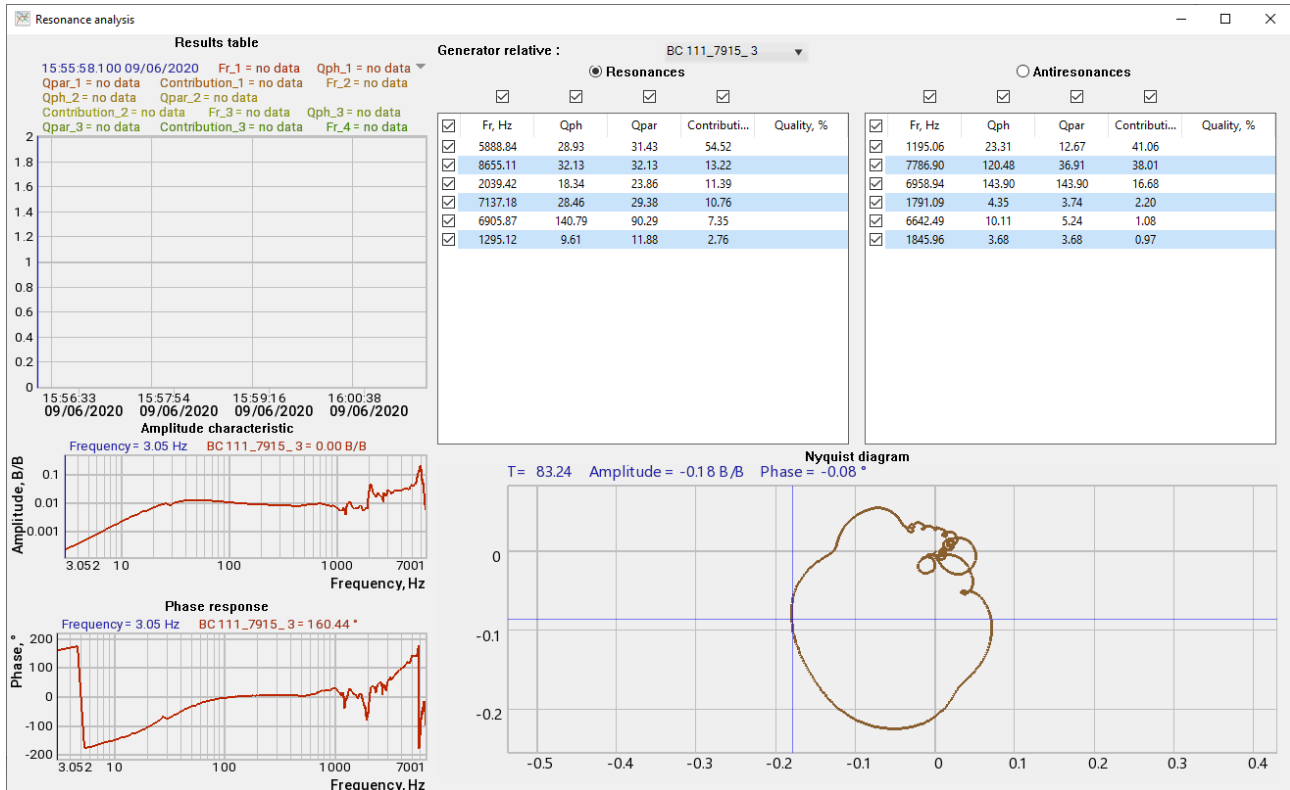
Resonance analysis

Results table

15:55:58.100 09/06/2020 Fr_1 = no data Qph_1 = no data
Qpar_1 = no data Contribution_1 = no data Fr_2 = no data
Qph_2 = no data Qpar_2 = no data
Contribution_2 = no data Fr_3 = no data Qph_3 = no data
Qpar_3 = no data Contribution_3 = no data Fr_4 = no data

2
1.8
1.6
1.4
1.2
1
0.8
0.6
0.4
0.2
0

15:56:33 09/06/2020
15:57:54 09/06/2020
15:59:16 09/06/2020
16:00:38 09/06/2020

Amplitude characteristic
Frequency = 3.05 Hz BC 111_7915_ 3 = 0.00 B/B
Amplitude, B/B
0.1
0.01
0.001
3.052 10 100 1000 7001
Frequency, Hz

Phase response
Frequency = 3.05 Hz BC 111_7915_ 3 = 160.44 °
Phase, °
200
100
0
-100
-200
3.052 10 100 1000 7001
Frequency, Hz

Generator relative : BC 111_7915_ 3

Resonances

| | Fr, Hz | Qph | Qpar | Contributi... | Quality, % |
|---|---|---|---|---|---|
| ☑ | 5888.84 | 28.93 | 31.43 | 54.52 | |
| ☑ | 8655.11 | 32.13 | 32.13 | 13.22 | |
| ☑ | 2039.42 | 18.34 | 23.86 | 11.39 | |
| ☑ | 7137.18 | 28.46 | 29.38 | 10.76 | |
| ☑ | 6905.87 | 140.79 | 90.29 | 7.35 | |
| ☑ | 1295.12 | 9.61 | 11.88 | 2.76 | |

Antiresonances

| | Fr, Hz | Qph | Qpar | Contributi... | Quality, % |
|---|---|---|---|---|---|
| ☑ | 1195.06 | 23.31 | 12.67 | 41.06 | |
| ☑ | 7786.90 | 120.48 | 36.91 | 38.01 | |
| ☑ | 6958.94 | 143.90 | 143.90 | 16.68 | |
| ☑ | 1791.09 | 4.35 | 3.74 | 2.20 | |
| ☑ | 6642.49 | 10.11 | 5.24 | 1.08 | |
| ☑ | 1845.96 | 3.68 | 3.68 | 0.97 | |

Nyquist diagram
T = 83.24 Amplitude = -0.18 B/B Phase = -0.08 °
0
-0.1
-0.2
-0.5 -0.4 -0.3 -0.2 -0.1 0 0.1 0.2 0.3 0.4